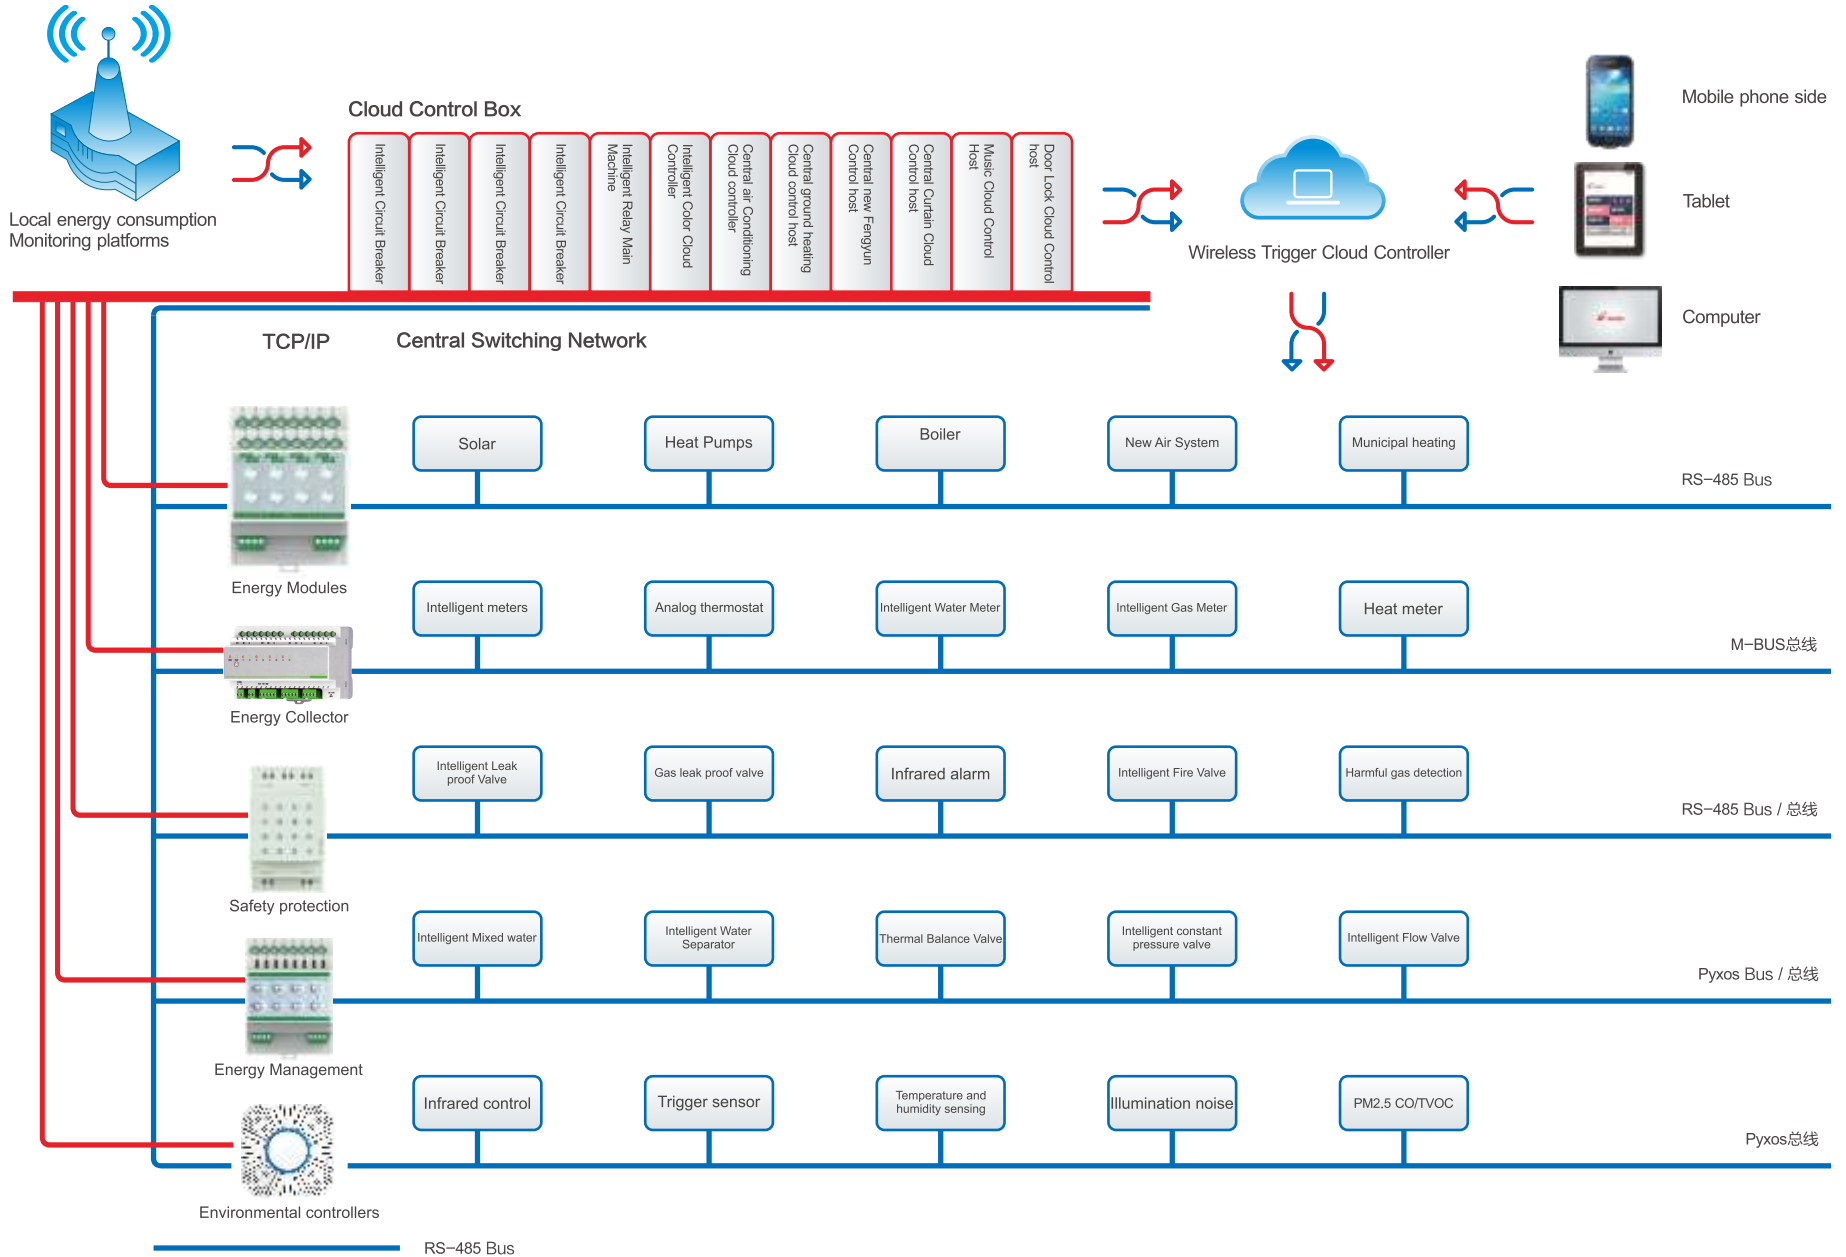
Local energy consumption Monitoring platforms

Cloud Control Box

Intelligent Circuit Breaker

Intelligent Circuit Breaker

Intelligent Circuit Breaker

Intelligent Circuit Breaker

Intelligent Relay Main Machine

Intelligent Color Cloud Controller

Central air Conditioning Cloud controller

Central ground heating Cloud control host

Central new Fengyun Control host

Central Curtain Cloud Control host

Music Cloud Control Host

Door Lock Cloud Control host

Wireless Trigger Cloud Controller

Mobile phone side

Tablet

Computer

TCP/IP

Central Switching Network

Energy Modules

Solar

Heat Pumps

Boiler

New Air System

Municipal heating

RS−485 Bus

Energy Collector

Intelligent meters

Analog thermostat

Intelligent Water Meter

Intelligent Gas Meter

Heat meter

M−BUS总线

Safety protection

Intelligent Leak proof Valve

Gas leak proof valve

Infrared alarm

Intelligent Fire Valve

Harmful gas detection

RS−485 Bus / 总线

Energy Management

Intelligent Mixed water

Intelligent Water Separator

Thermal Balance Valve

Intelligent constant pressure valve

Intelligent Flow Valve

Pyxos Bus / 总线

Environmental controllers

Infrared control

Trigger sensor

Temperature and humidity sensing

Illumination noise

PM2.5 CO/TVOC

Pyxos总线

RS−485 Bus